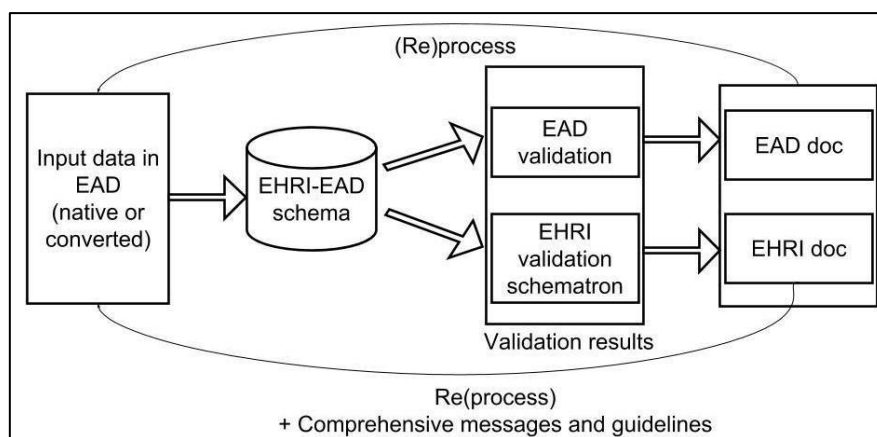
(Re)process

Input data in EAD (native or converted)

EHRI-EAD schema

EAD validation

EHRI validation schematron

Validation results

EAD doc

EHRI doc

Re(process)
+ Comprehensive messages and guidelines